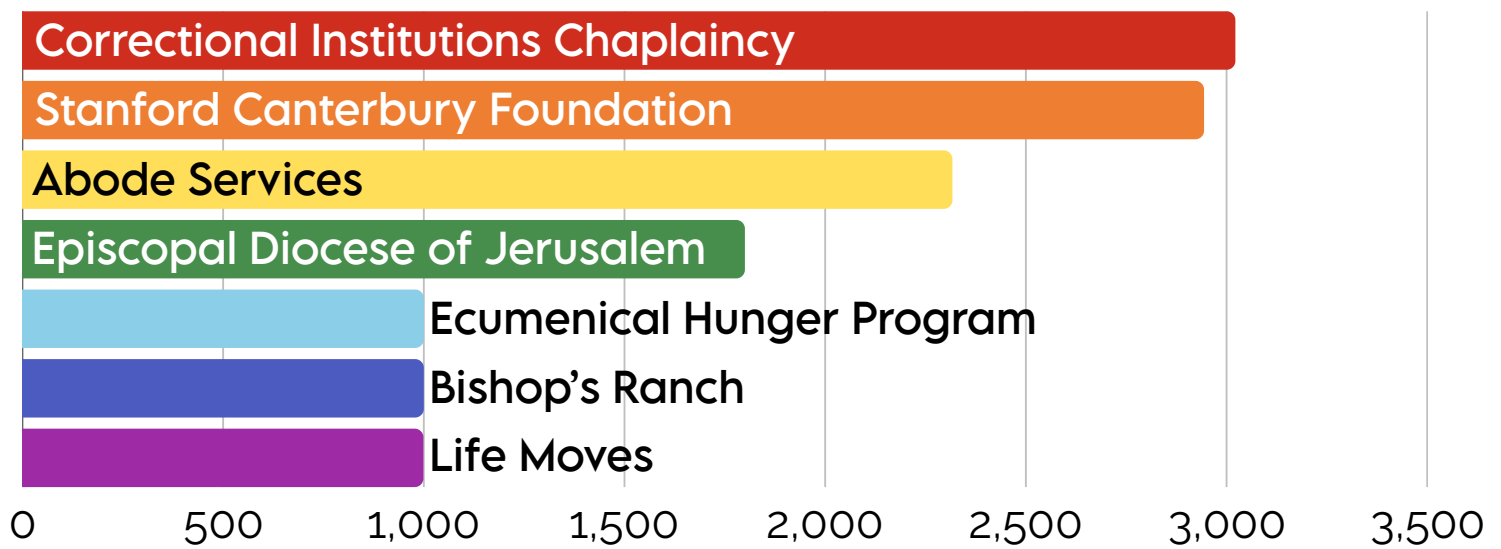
Correctional Institutions Chaplaincy
Stanford Canterbury Foundation
Abode Services
Episcopal Diocese of Jerusalem
Ecumenical Hunger Program
Bishop's Ranch
Life Moves

0
500
1,000
1,500
2,000
2,500
3,000
3,500